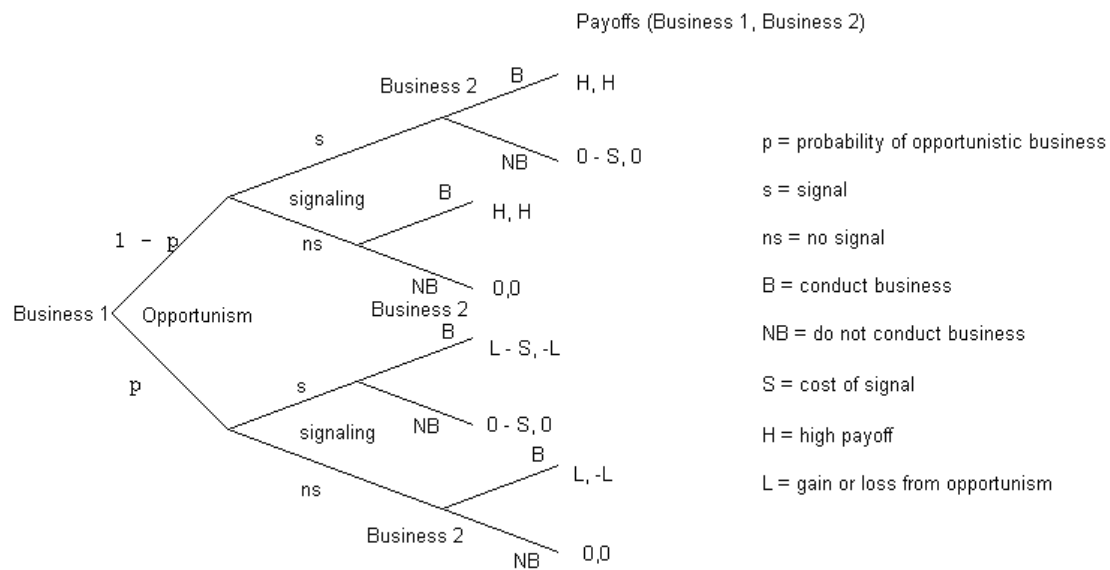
Payoffs (Business 1, Business 2)

Business 2 B H, H

s

NB 0 - S, 0

signaling B H, H

1 - p ns

NB 0,0

Business 1 Opportunism Business 2

B L - S, -L

p s

signaling NB 0 - S, 0

B L, -L

ns

Business 2

NB 0,0

p = probability of opportunistic business

s = signal

ns = no signal

B = conduct business

NB = do not conduct business

S = cost of signal

H = high payoff

L = gain or loss from opportunism